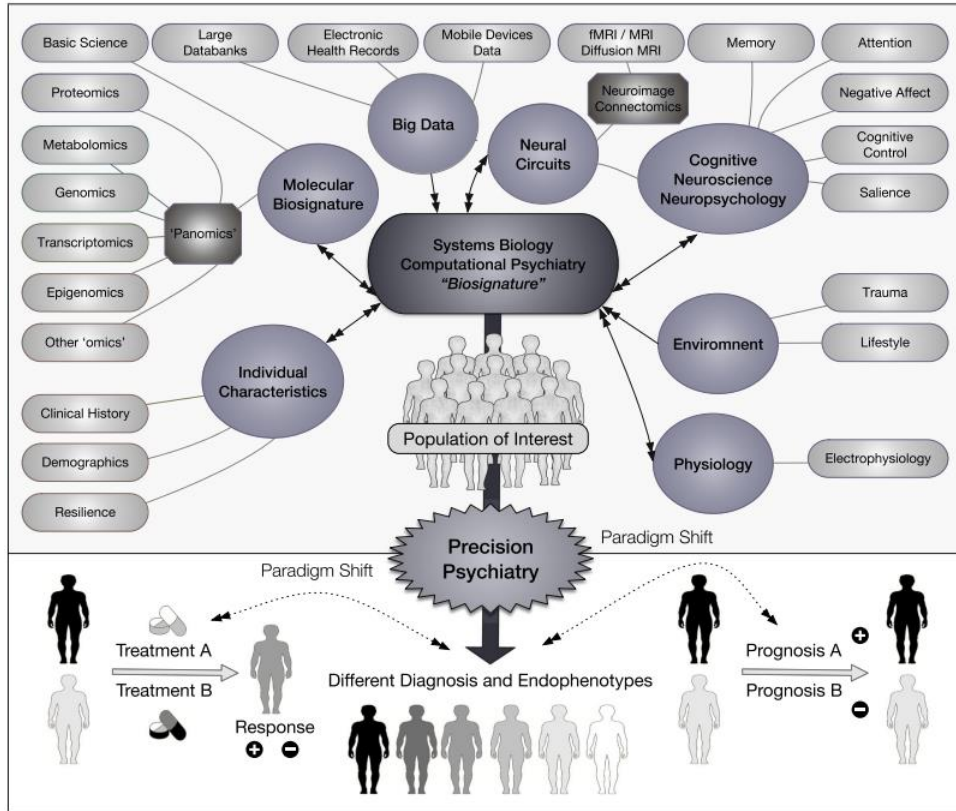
Basic Science

Large Databanks

Electronic Health Records

Mobile Devices Data

fMRI / MRI Diffusion MRI

Memory

Attention

Proteomics

Neuroimage Connectomics

Negative Affect

Big Data

Metabolomics

Neural Circuits

Cognitive Control

Cognitive Neuroscience Neuropsychology

Genomics

Molecular Biosignature

Salience

'Panomics'

Transcriptomics

Systems Biology Computational Psychiatry *"Biosignature"*

Epigenomics

Trauma

Other 'omics'

Enviromnent

Lifestyle

Individual Characteristics

Clinical History

Population of Interest

Demographics

Physiology

Electrophysiology

Resilience

Precision Psychiatry

Paradigm Shift

Paradigm Shift

Treatment A

Treatment B

Response

Different Diagnosis and Endophenotypes

Prognosis A

Prognosis B